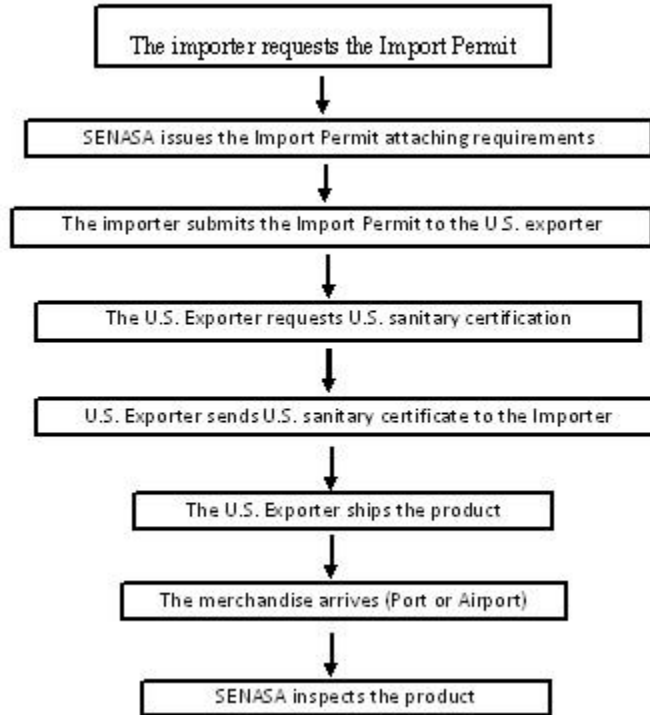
The importer requests the Import Permit

SENASA issues the Import Permit attaching requirements

The importer submits the Import Permit to the U.S. exporter

The U.S. Exporter requests U.S. sanitary certification

U.S. Exporter sends U.S. sanitary certificate to the Importer

The U.S. Exporter ships the product

The merchandise arrives (Port or Airport)

SENASA inspects the product